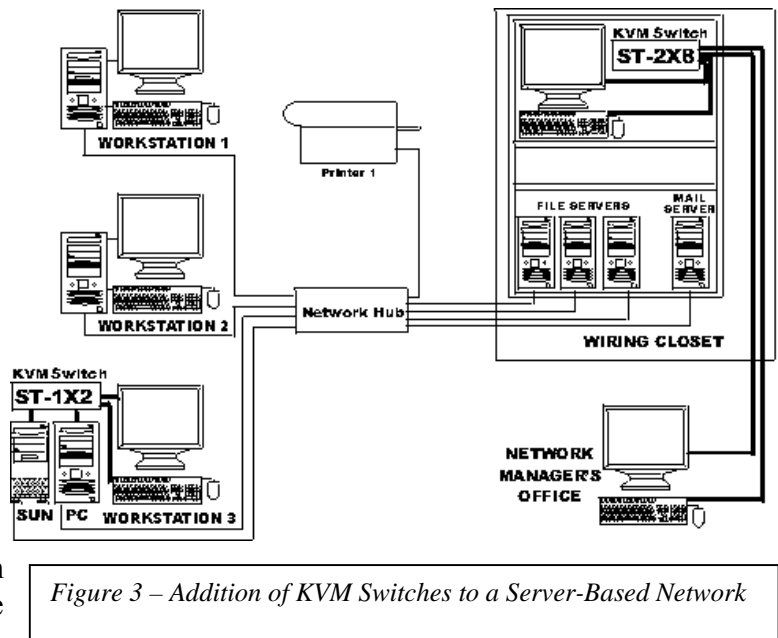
KVM Switch
ST-2X8

WORKSTATION 1

Printer 1

FILE SERVERS

MAIL SERVER

WORKSTATION 2

Network Hub

WIRING CLOSET

KVM Switch
ST-1X2

NETWORK MANAGER'S OFFICE

SUN PC WORKSTATION 3

n
e

*Figure 3 – Addition of KVM Switches to a Server-Based Network*